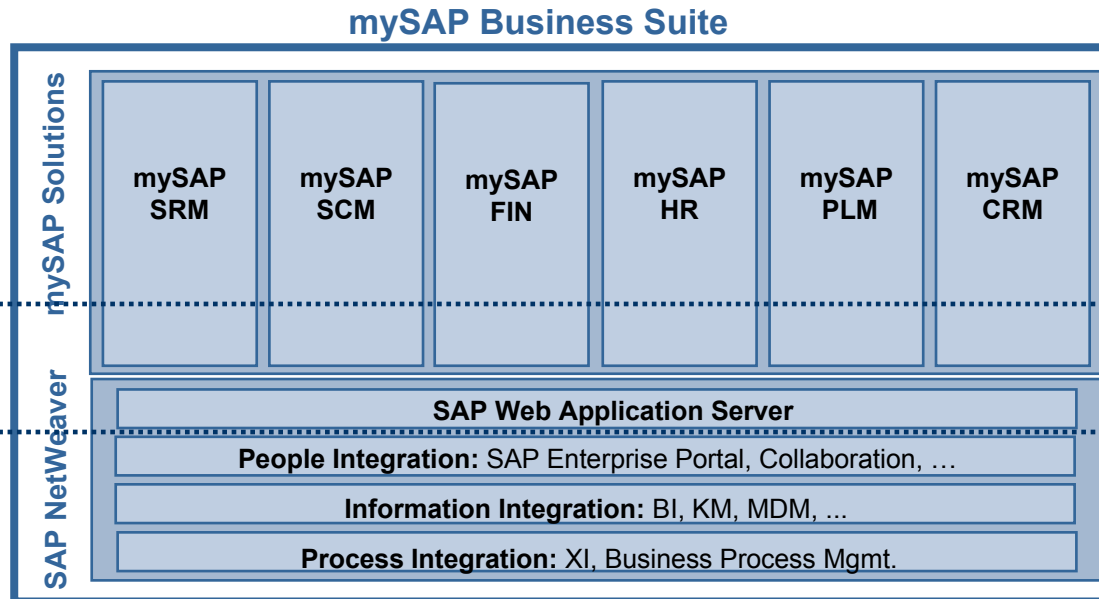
mySAP Business Suite

mySAP Solutions

mySAP SRM

mySAP SCM

mySAP FIN

mySAP HR

mySAP PLM

mySAP CRM

SAP NetWeaver

SAP Web Application Server

People Integration: SAP Enterprise Portal, Collaboration, …

Information Integration: BI, KM, MDM, ...

Process Integration: XI, Business Process Mgmt.